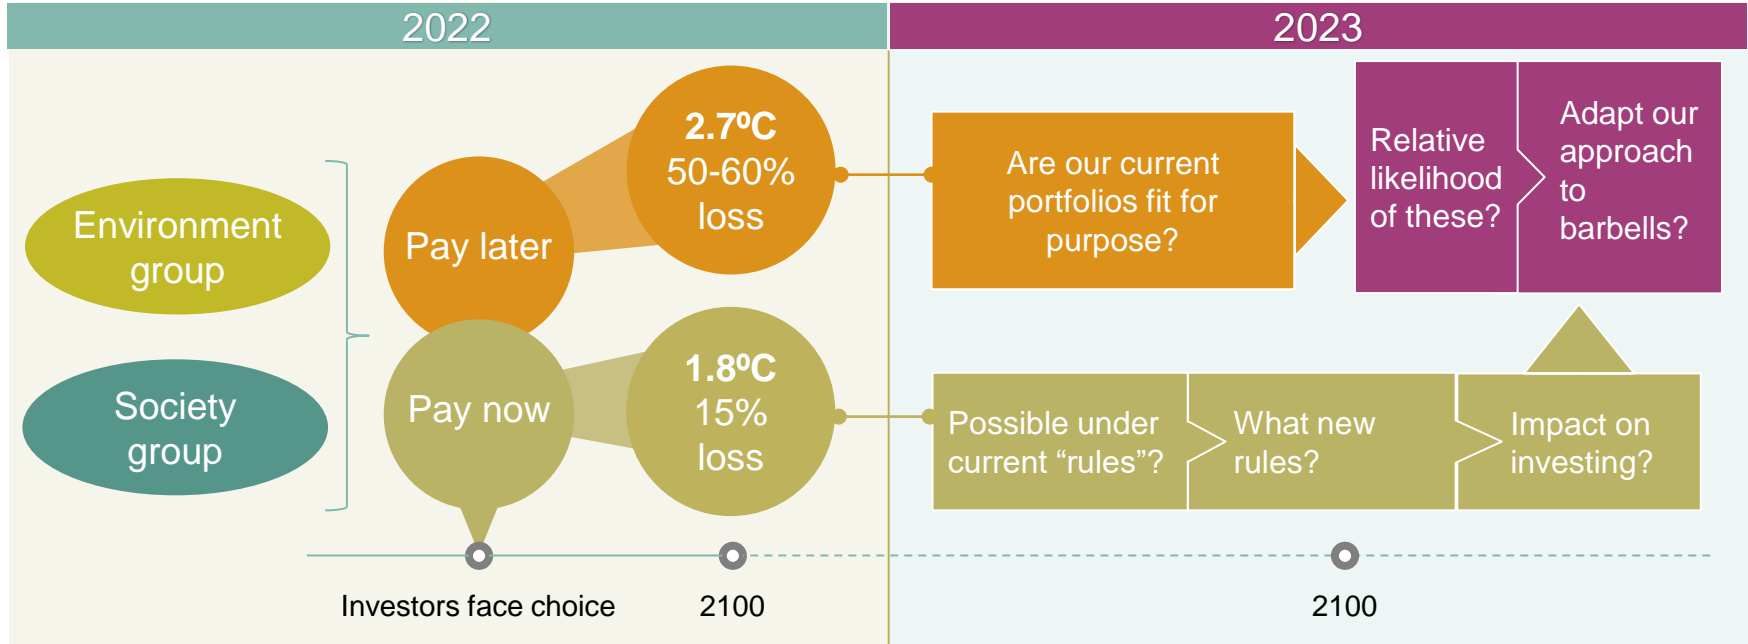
2022

2023

Environment group

Society group

Pay later

Pay now

2.7ºC 50-60% loss

1.8ºC 15% loss

Are our current portfolios fit for purpose?

Relative likelihood of these?

Adapt our approach to barbells?

Possible under current “rules”?

What new rules?

Impact on investing?

Investors face choice

2100

2100